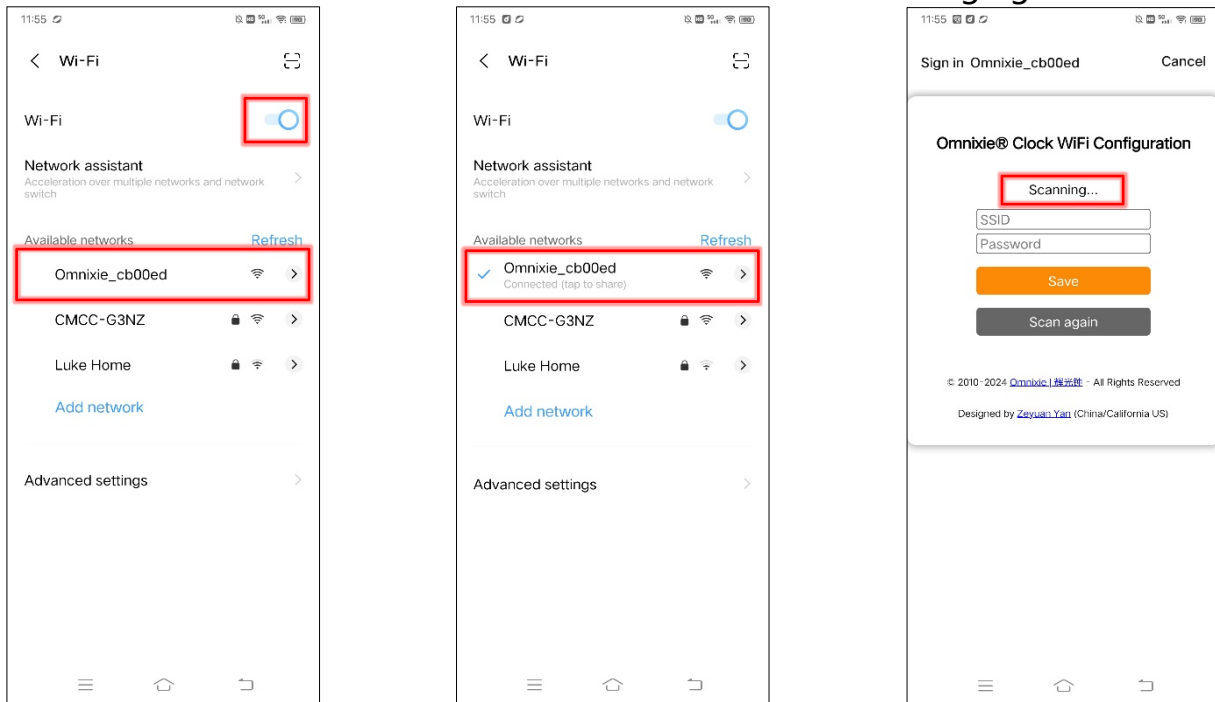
11:55

Wi-Fi

Wi-Fi

Network assistant
Acceleration over multiple networks and network switch

Available networks Refresh

Omnixie_cb00ed

CMCC-G3NZ

Luke Home

Add network

Advanced settings

11:55

Wi-Fi

Wi-Fi

Network assistant
Acceleration over multiple networks and network switch

Available networks Refresh

Omnixie_cb00ed
Connected (tap to share)

CMCC-G3NZ

Luke Home

Add network

Advanced settings

11:55

Sign in Omnixie_cb00ed Cancel

Omnixie® Clock WiFi Configuration

Scanning...

SSID

Password

Save

Scan again

© 2010-2024 Omnixie | 辉光钟 - All Rights Reserved

Designed by Zeyuan Yan (China/California US)